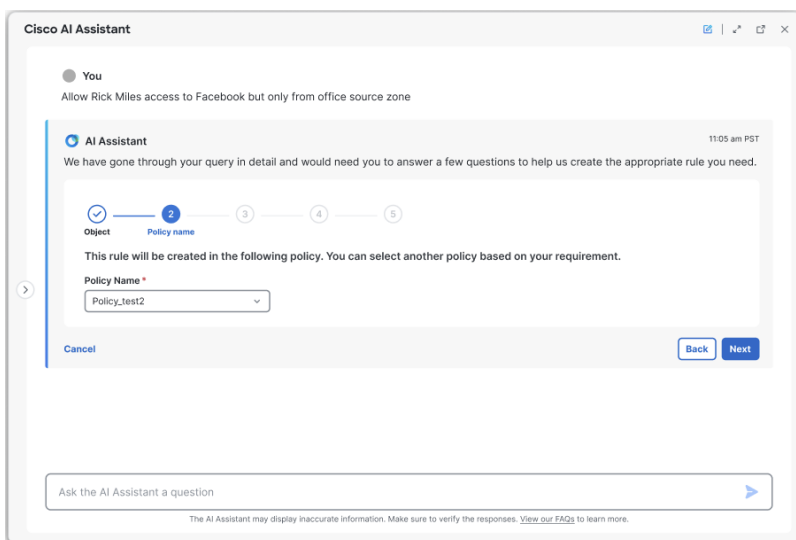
Cisco AI Assistant

You

Allow Rick Miles access to Facebook but only from office source zone

AI Assistant

11:05 am PST

We have gone through your query in detail and would need you to answer a few questions to help us create the appropriate rule you need.

Object

2

Policy name

3

4

5

This rule will be created in the following policy. You can select another policy based on your requirement.

Policy Name *

Policy_test2

Cancel

Back

Next

Ask the AI Assistant a question

The AI Assistant may display inaccurate information. Make sure to verify the responses. View our FAQs to learn more.